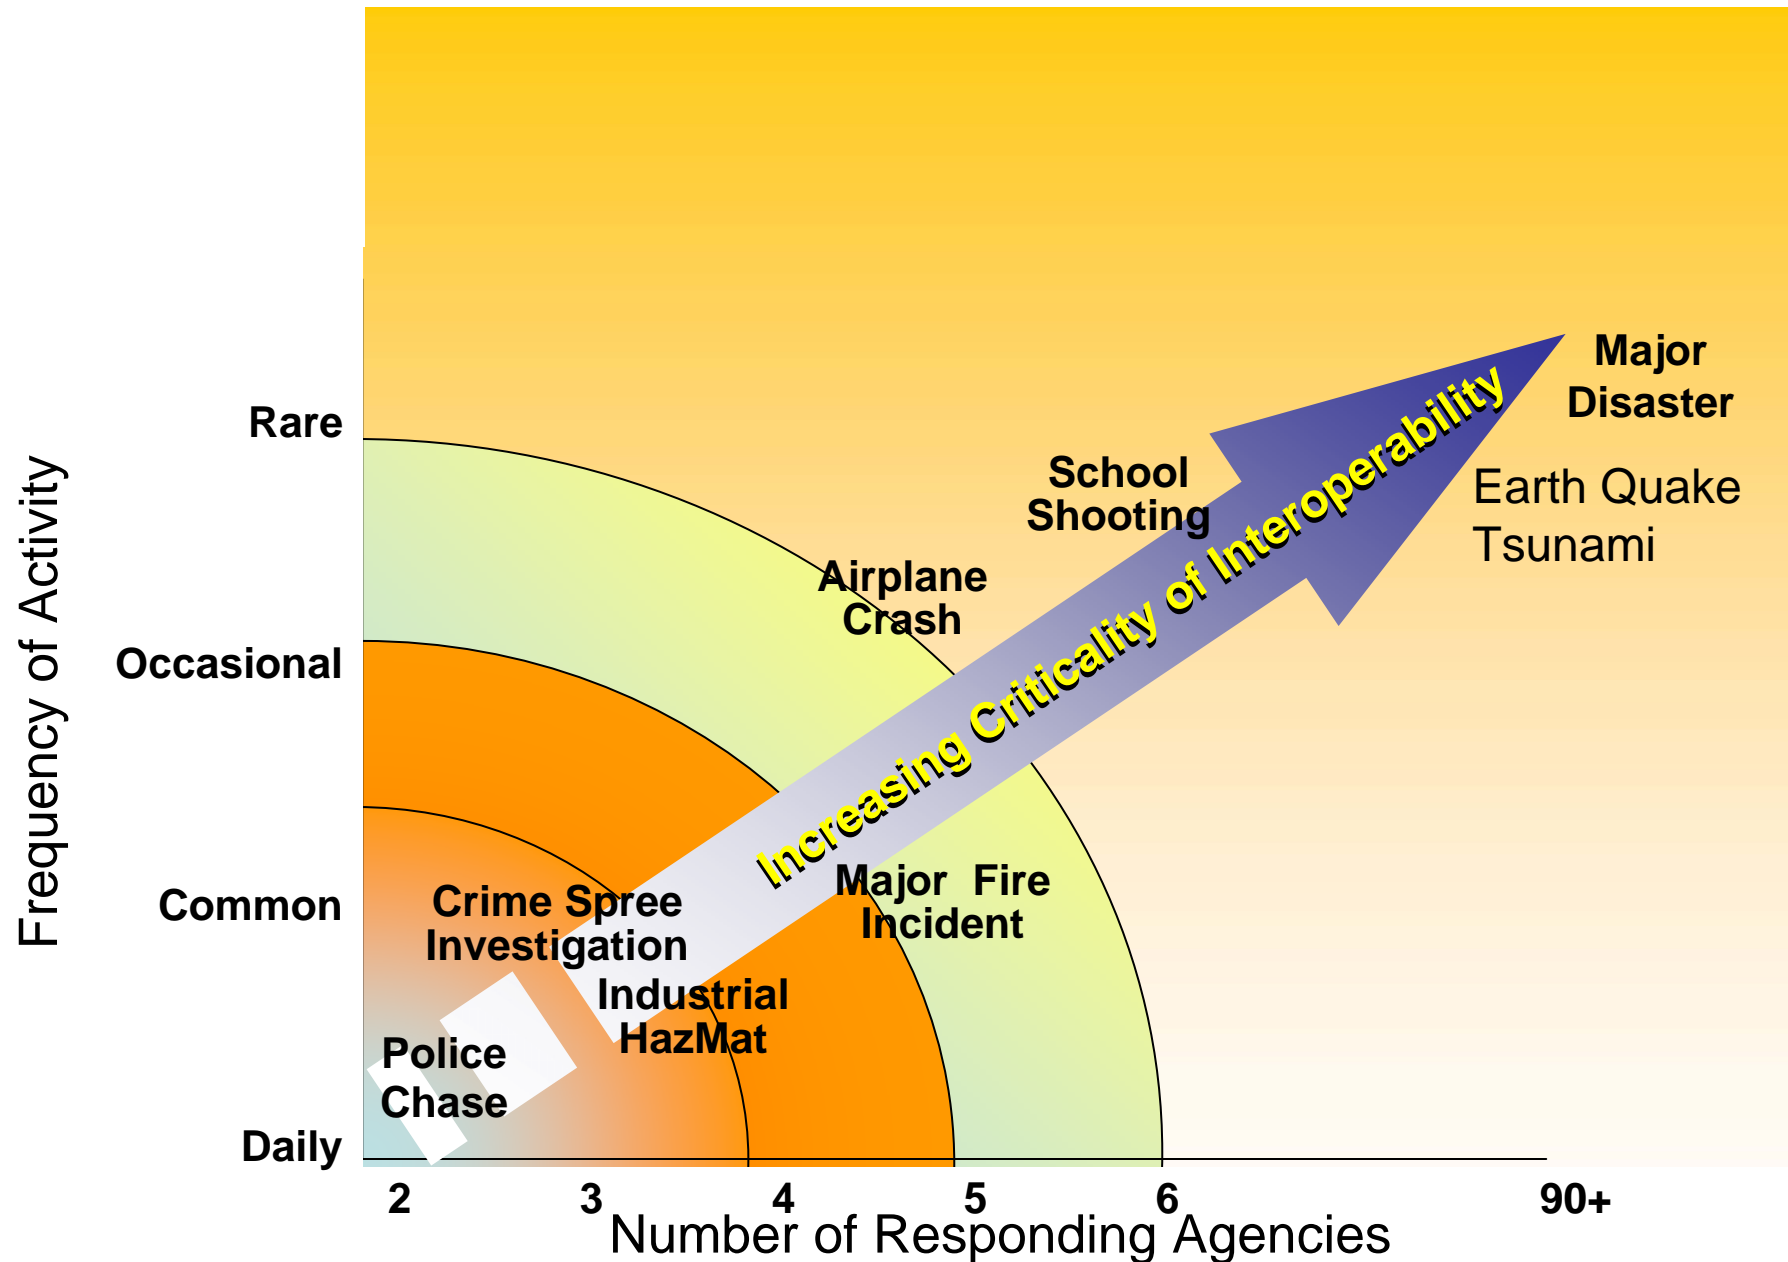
Frequency of Activity

Rare

Occasional

Common

Daily

Major Disaster

Earth Quake
Tsunami

School Shooting

Airplane Crash

Increasing Criticality of Interoperability

Major Fire Incident

Crime Spree Investigation

Industrial HazMat

Police Chase

2 3 4 5 6 90+

Number of Responding Agencies